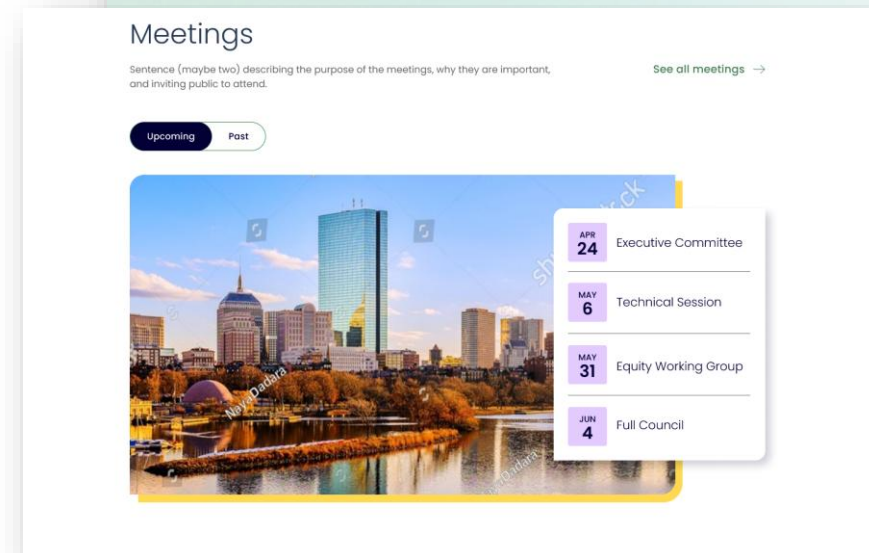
Meetings

Sentence (maybe two) describing the purpose of the meetings, why they are important, and inviting public to attend.

See all meetings →

Upcoming Past

APR 24 Executive Committee

MAY 6 Technical Session

MAY 31 Equity Working Group

JUN 4 Full Council